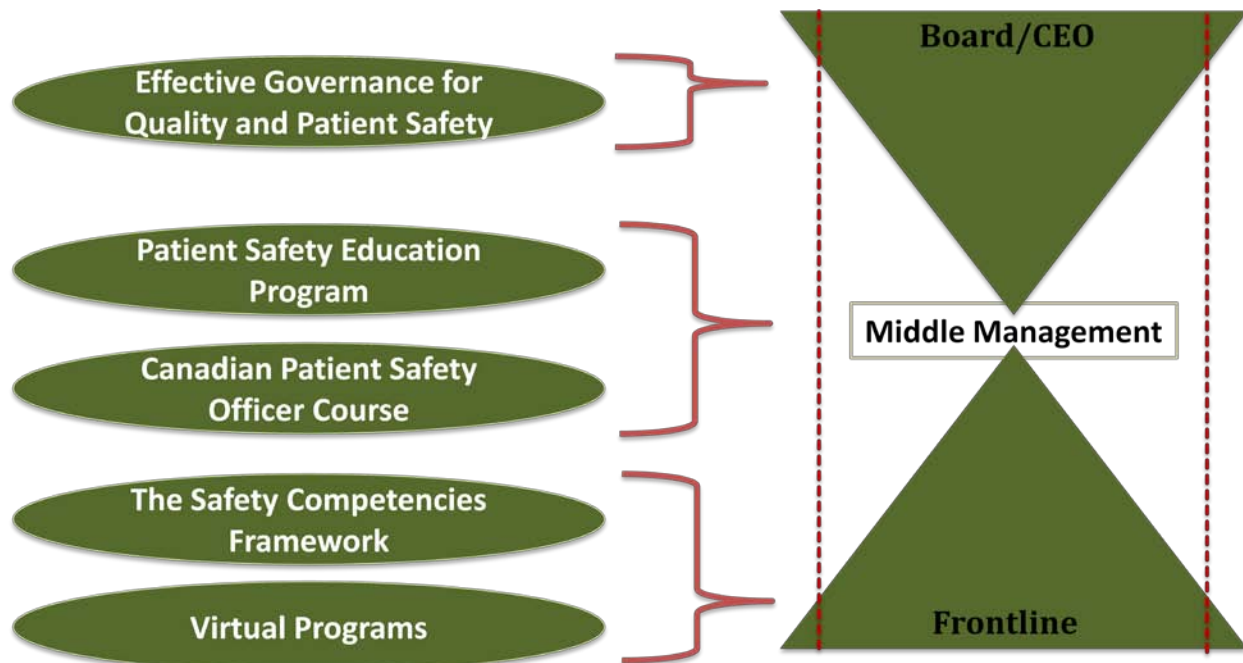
Effective Governance for Quality and Patient Safety

Patient Safety Education Program

Canadian Patient Safety Officer Course

The Safety Competencies Framework

Virtual Programs

Board/CEO

Middle Management

Frontline